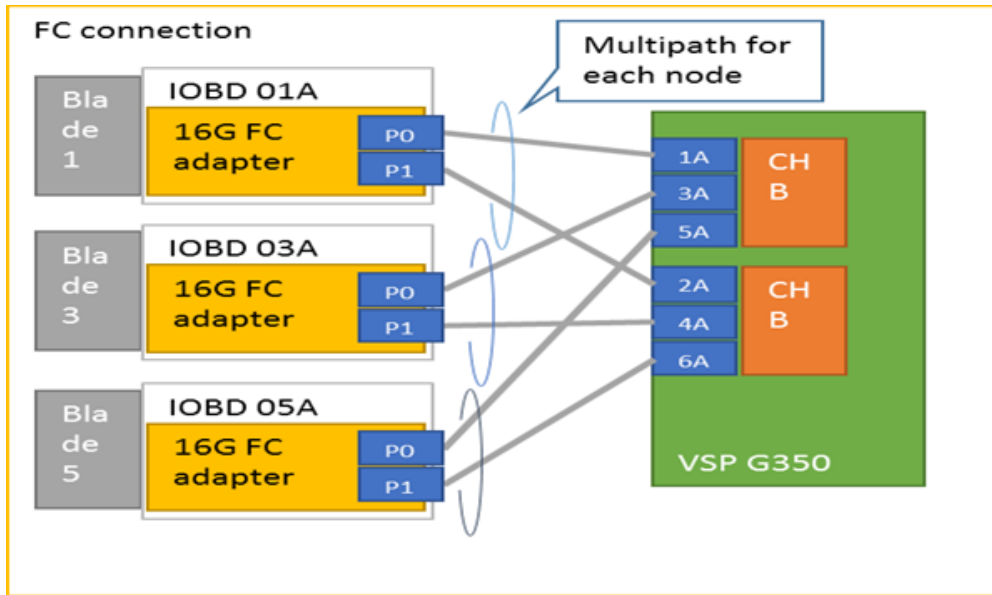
FC connection

Multipath for each node

Bla de 1

IOBD 01A

16G FC adapter

P0

P1

Bla de 3

IOBD 03A

16G FC adapter

P0

P1

Bla de 5

IOBD 05A

16G FC adapter

P0

P1

1A

3A

5A

CH B

2A

4A

6A

CH B

VSP G350